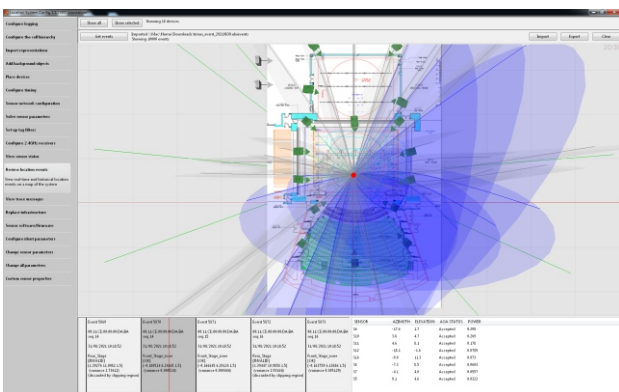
Configure logging
Configure the cell hierarchy
Import representations
Add background objects
Place devices
Configure timing
Sensor network configuration
Solve sensor parameters
Set up log filters
Configure 2.4GHz receivers
View sensor status
Review location events
View real-time and historical location events on a map of the system
View trace messages
Replace infrastructure
Sensor software/firmware
Configure tilted parameters
Change sensor parameters
Change all parameters
Custom sensor properties

Show all
Show selected
Showing 45 devices
Get to events
Imported: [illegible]
Showing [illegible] events
Import
Export
Clear

Event 5969
Event 5970
Event 5971
Event 5972
Event 5973

| SENSOR | AZIMUTH | ELEVATION | AOA STATUS | POWER |
|---|---|---|---|---|
| 56 | -17.6 | 3.7 | Accepted | 0.260 |
| 59 | 3.6 | 4.7 | Accepted | 0.268 |
| 5A | 4.6 | 11.2 | Accepted | 0.276 |
| 5B | -10.1 | -1.6 | Accepted | 0.0700 |
| 5C | -9.0 | 11.3 | Accepted | 0.372 |
| 5D | -7.1 | 0.5 | Accepted | 0.0600 |
| 5E | -3.1 | 3.8 | Accepted | 0.0557 |
| 5F | 6.1 | 4.5 | Accepted | 0.0512 |